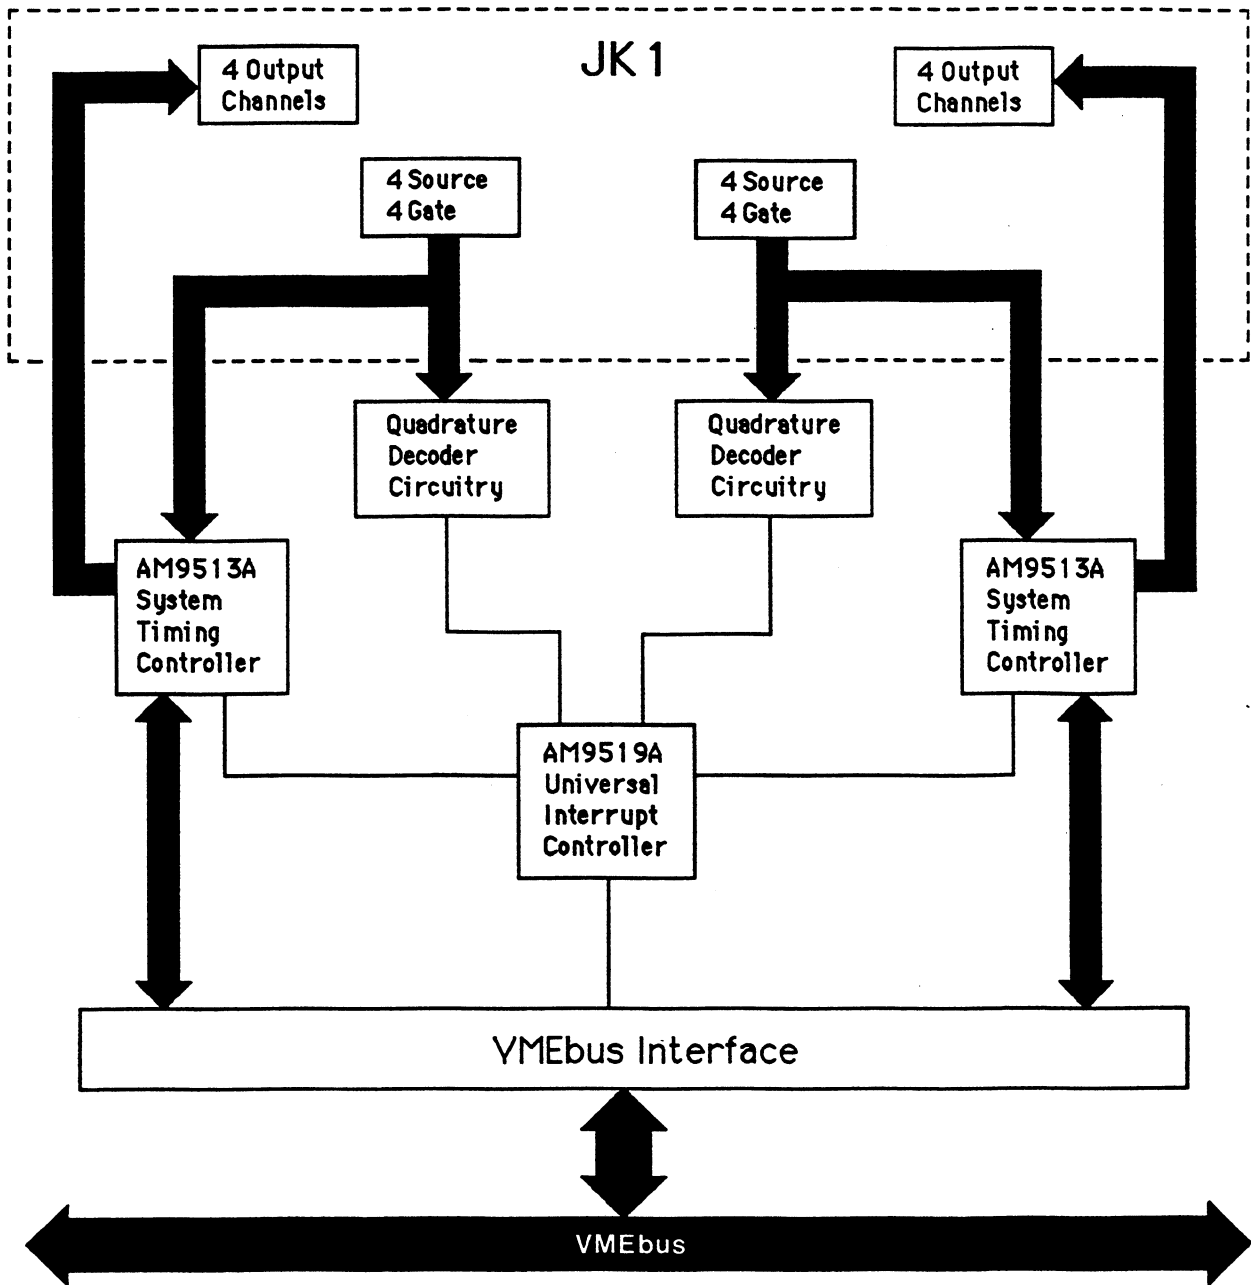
4 Output Channels

JK1

4 Output Channels

4 Source 4 Gate

4 Source 4 Gate

Quadrature Decoder Circuitry

Quadrature Decoder Circuitry

AM9513A System Timing Controller

AM9513A System Timing Controller

AM9519A Universal Interrupt Controller

VMEbus Interface

VMEbus